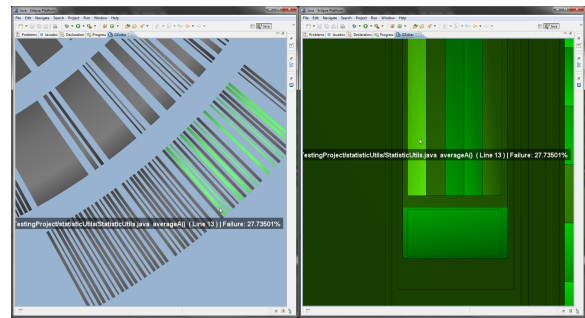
Java - Eclipse Platform

File Edit Navigate Search Project Run Window Help

Java

Problems Javadoc Declaration Progress

estingProject/statisticUtils/StatisticUtils.java averageA() ( Line 13 ) | Failure: 27.73501%

Java - Eclipse Platform

File Edit Navigate Search Project Run Window Help

Java

Problems Javadoc Declaration Progress

estingProject/statisticUtils/StatisticUtils.java averageA() ( Line 13 ) | Failure: 27.73501%